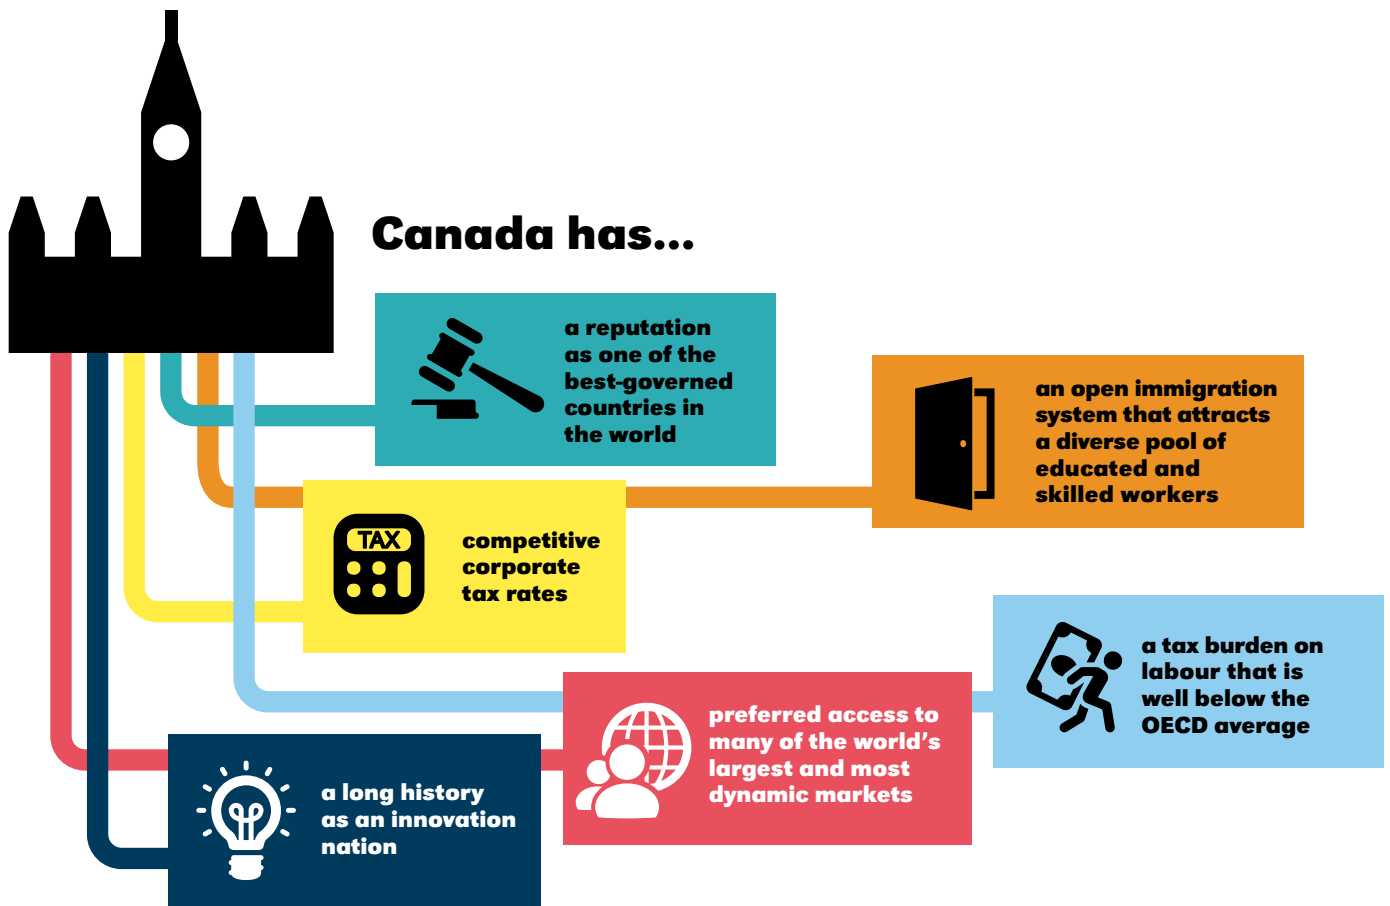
Canada has...

a reputation as one of the best-governed countries in the world

an open immigration system that attracts a diverse pool of educated and skilled workers

TAX

competitive corporate tax rates

a tax burden on labour that is well below the OECD average

preferred access to many of the world's largest and most dynamic markets

a long history as an innovation nation